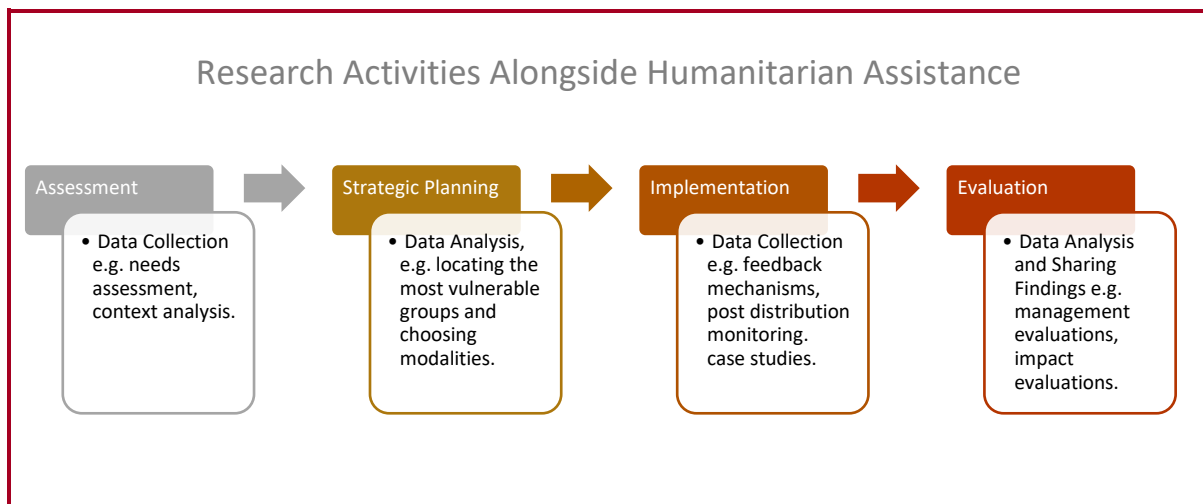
Research Activities Alongside Humanitarian Assistance

Assessment

• Data Collection e.g. needs assessment, context analysis.

Strategic Planning

• Data Analysis, e.g. locating the most vulnerable groups and choosing modalities.

Implementation

• Data Collection e.g. feedback mechanisms, post distribution monitoring. case studies.

Evaluation

• Data Analysis and Sharing Findings e.g. management evaluations, impact evaluations.